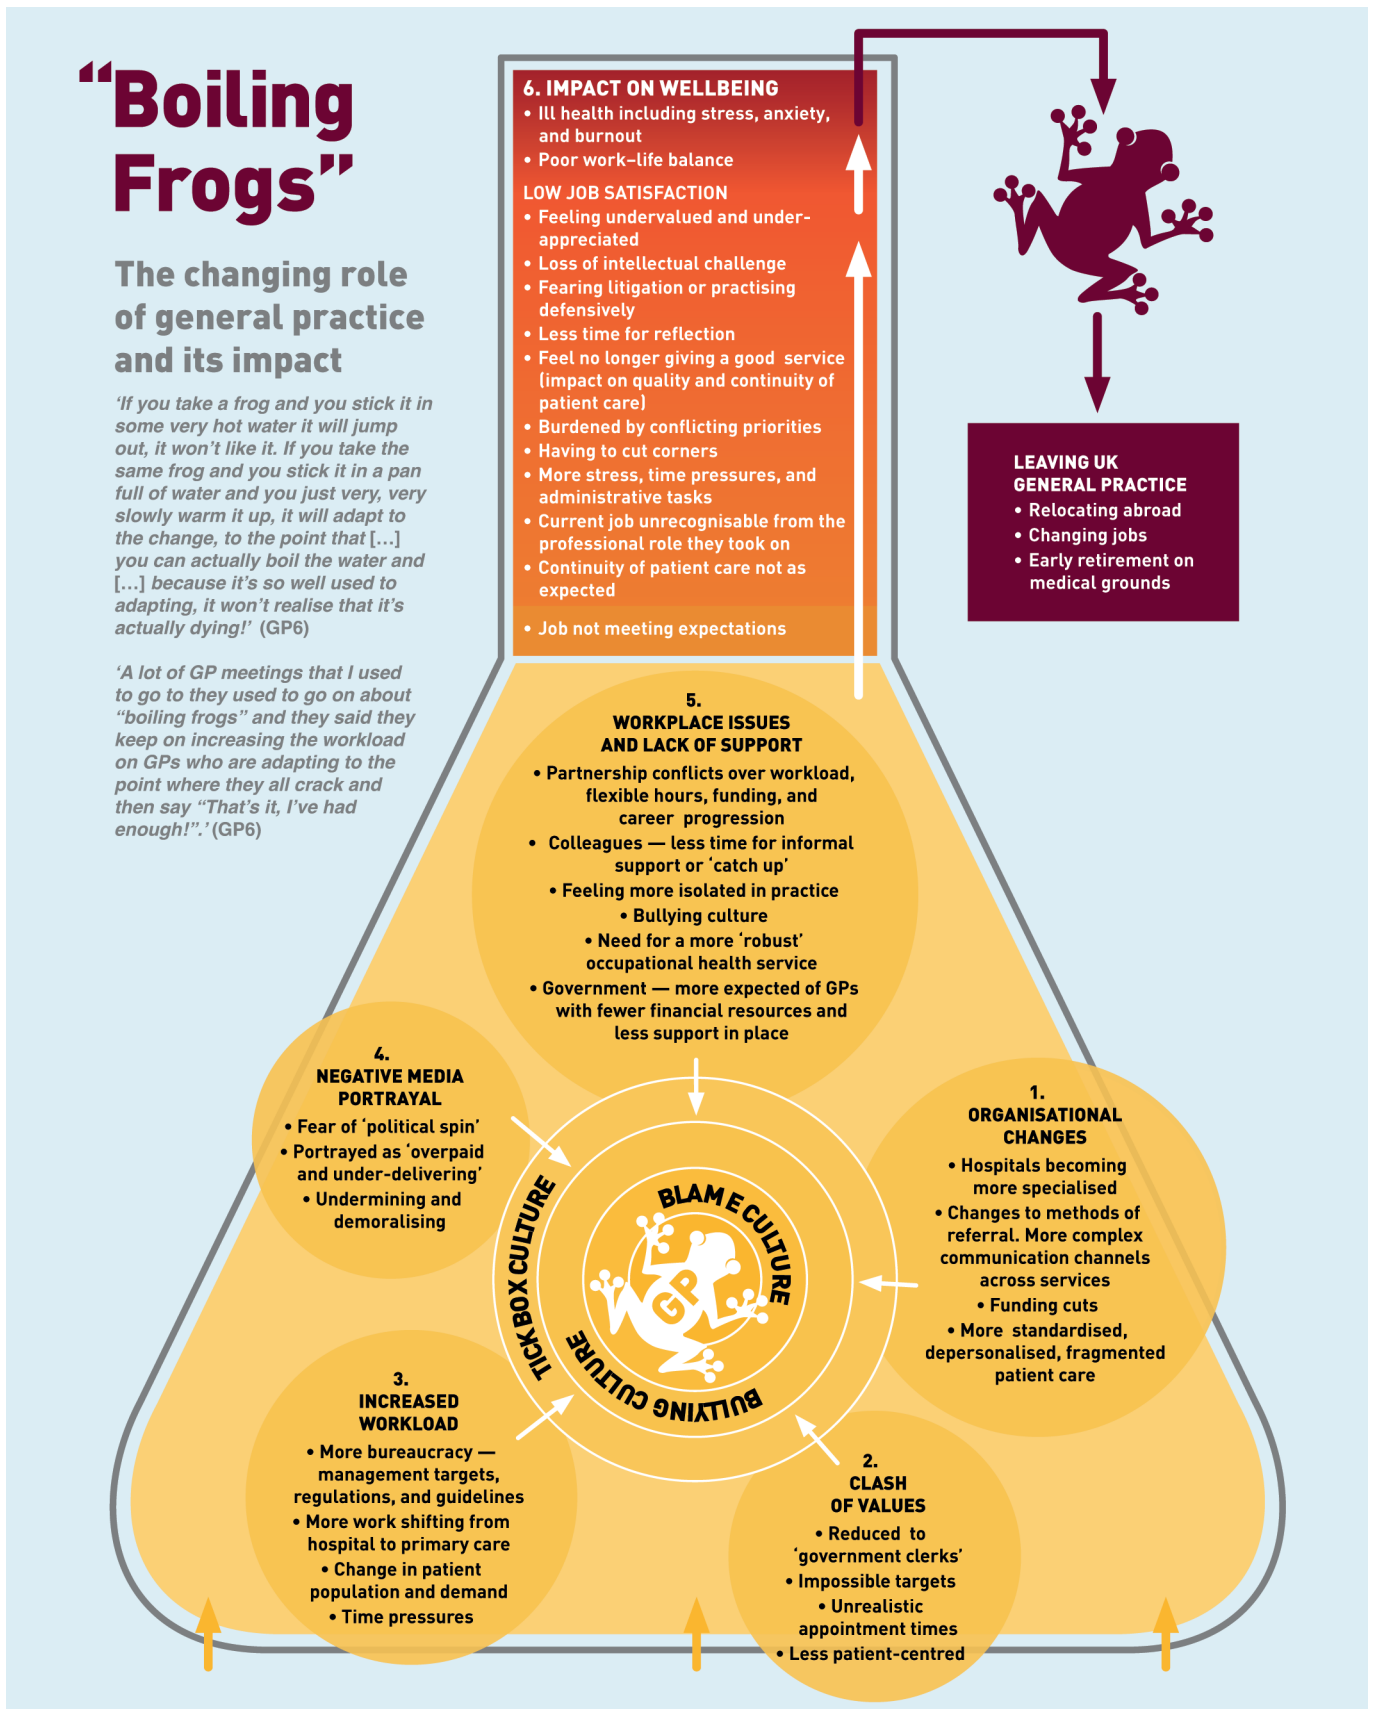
“Boiling Frogs”

The changing role of general practice and its impact

‘If you take a frog and you stick it in some very hot water it will jump out, it won’t like it. If you take the same frog and you stick it in a pan full of water and you just very, very slowly warm it up, it will adapt to the change, to the point that […] you can actually boil the water and […] because it’s so well used to adapting, it won’t realise that it’s actually dying!’ (GP6)

‘A lot of GP meetings that I used to go to they used to go on about “boiling frogs” and they said they keep on increasing the workload on GPs who are adapting to the point where they all crack and then say “That’s it, I’ve had enough!”.’ (GP6)

6. IMPACT ON WELLBEING
• Ill health including stress, anxiety, and burnout
• Poor work–life balance

LOW JOB SATISFACTION
• Feeling undervalued and under-appreciated
• Loss of intellectual challenge
• Fearing litigation or practising defensively
• Less time for reflection
• Feel no longer giving a good service (impact on quality and continuity of patient care)
• Burdened by conflicting priorities
• Having to cut corners
• More stress, time pressures, and administrative tasks
• Current job unrecognisable from the professional role they took on
• Continuity of patient care not as expected
• Job not meeting expectations

LEAVING UK GENERAL PRACTICE
• Relocating abroad
• Changing jobs
• Early retirement on medical grounds

5. WORKPLACE ISSUES AND LACK OF SUPPORT
• Partnership conflicts over workload, flexible hours, funding, and career progression
• Colleagues — less time for informal support or ‘catch up’
• Feeling more isolated in practice
• Bullying culture
• Need for a more ‘robust’ occupational health service
• Government — more expected of GPs with fewer financial resources and less support in place

4. NEGATIVE MEDIA PORTRAYAL
• Fear of ‘political spin’
• Portrayed as ‘overpaid and under-delivering’
• Undermining and demoralising

1. ORGANISATIONAL CHANGES
• Hospitals becoming more specialised
• Changes to methods of referral. More complex communication channels across services
• Funding cuts
• More standardised, depersonalised, fragmented patient care

TICK BOX CULTURE
BLAME CULTURE
BULLYING CULTURE
GP

3. INCREASED WORKLOAD
• More bureaucracy — management targets, regulations, and guidelines
• More work shifting from hospital to primary care
• Change in patient population and demand
• Time pressures

2. CLASH OF VALUES
• Reduced to ‘government clerks’
• Impossible targets
• Unrealistic appointment times
• Less patient-centred